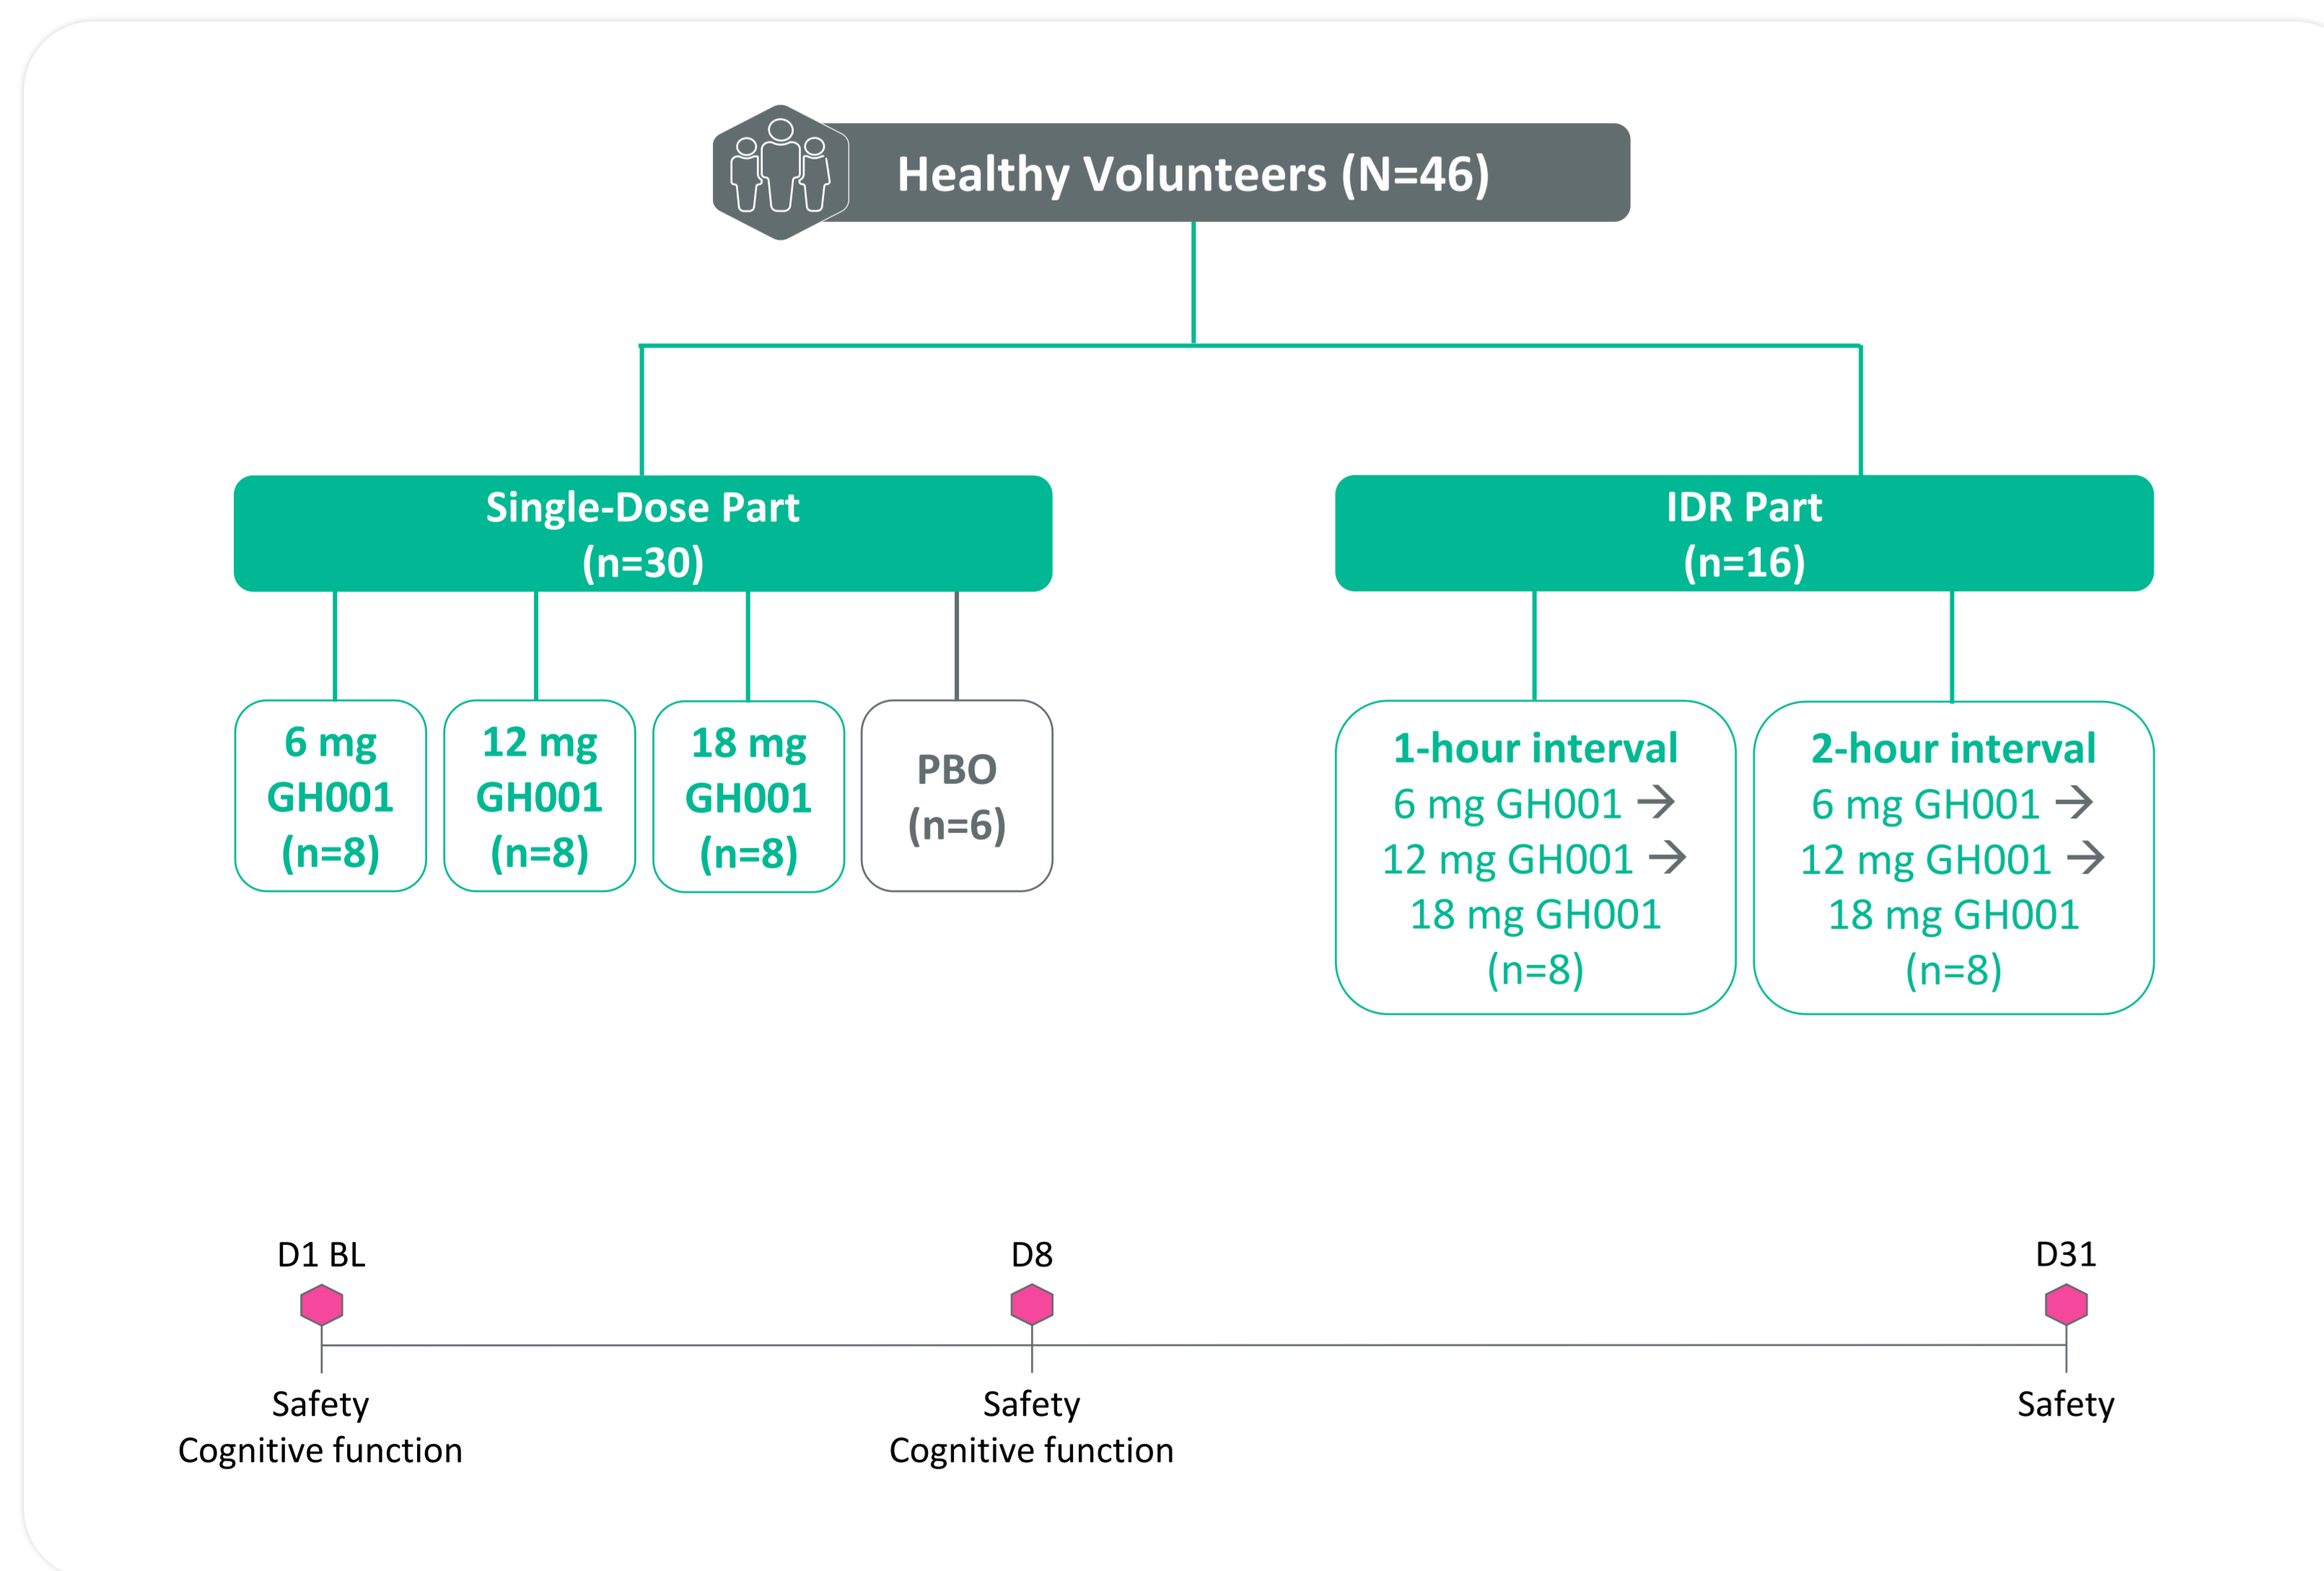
Healthy Volunteers (N=46)

Single-Dose Part
(n=30)

IDR Part
(n=16)

6 mg
GH001
(n=8)

12 mg
GH001
(n=8)

18 mg
GH001
(n=8)

PBO
(n=6)

1-hour interval
6 mg GH001 →
12 mg GH001 →
18 mg GH001
(n=8)

2-hour interval
6 mg GH001 →
12 mg GH001 →
18 mg GH001
(n=8)

D1 BL
Safety
Cognitive function

D8
Safety
Cognitive function

D31
Safety